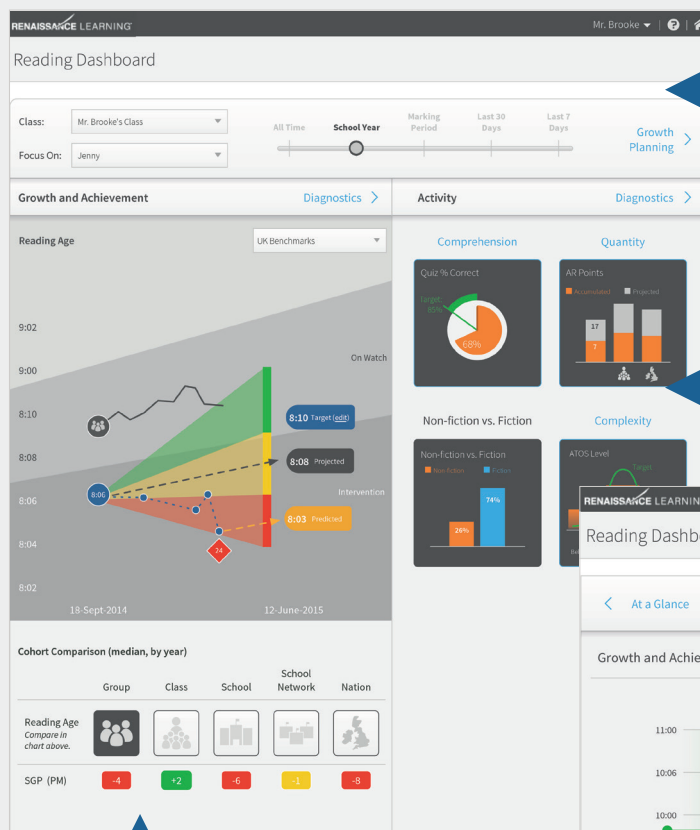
RENAISSANCE LEARNING

Mr. Brooke ▾ | ?

Reading Dashboard

Class: Mr. Brooke's Class
Focus On: Jenny

All Time | School Year | Marking Period | Last 30 Days | Last 7 Days

Growth Planning >

Growth and Achievement
Diagnostics >

Reading Age
UK Benchmarks

9:02
9:00
8:10
8:08
8:06
8:04
8:02

On Watch
Intervention

8:06
24
8:10 Target (edit)
8:08 Projected
8:03 Predicted

18-Sept-2014
12-June-2015

Cohort Comparison (median, by year)

| | Group | Class | School | School Network | Nation |
|---|---|---|---|---|---|
| Reading Age *Compare in chart above.* | | | | | |
| SGP (PM) | -4 | +2 | -6 | -1 | -8 |

Activity
Diagnostics >

Comprehension
Quiz % Correct
Target 85%
68%

Quantity
AR Points
Accumulated
Projected
17
7

Non-fiction vs. Fiction
Non-fiction vs. Fiction
Non-fiction
Fiction
26%
74%

Complexity
ATOS Level
Target

RENAISSANCE LEARNING
Reading Dashb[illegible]
< At a Glance
Growth and Achie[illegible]
11:00
10:06
10:00